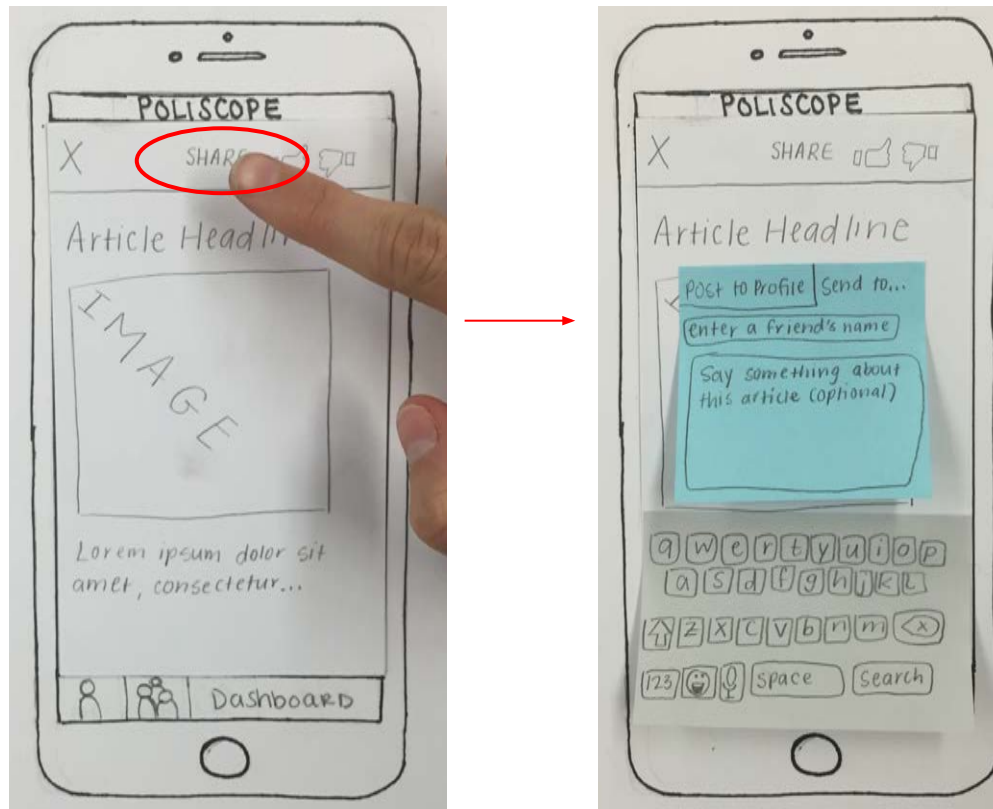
POLISCOPE

X SHAR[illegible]

Article Headl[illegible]

IMAGE

Lorem ipsum dolor sit amet, consectetur...

Dashboard

POLISCOPE

X SHARE

Article Headline

Post to Profile | Send to...

enter a friend's name

Say something about this article (optional)

q w e r t y u i o p

a s d f g h j k l

z x c v b n m

123 Space Search